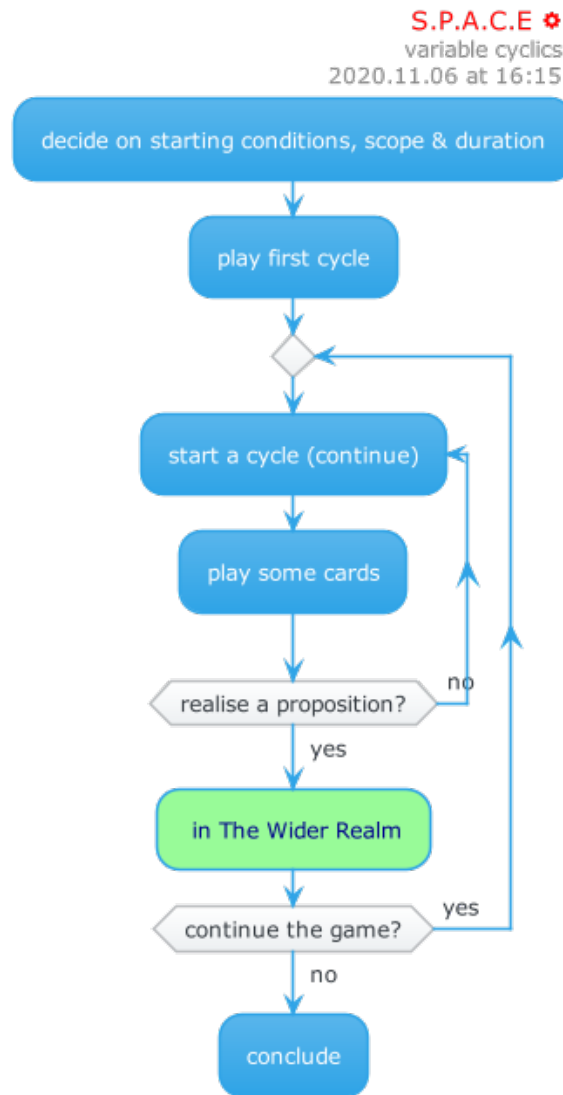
S.P.A.C.E
variable cyclics
2020.11.06 at 16:15

decide on starting conditions, scope & duration

play first cycle

start a cycle (continue)

play some cards

realise a proposition?

no

yes

in The Wider Realm

continue the game?

yes

no

conclude